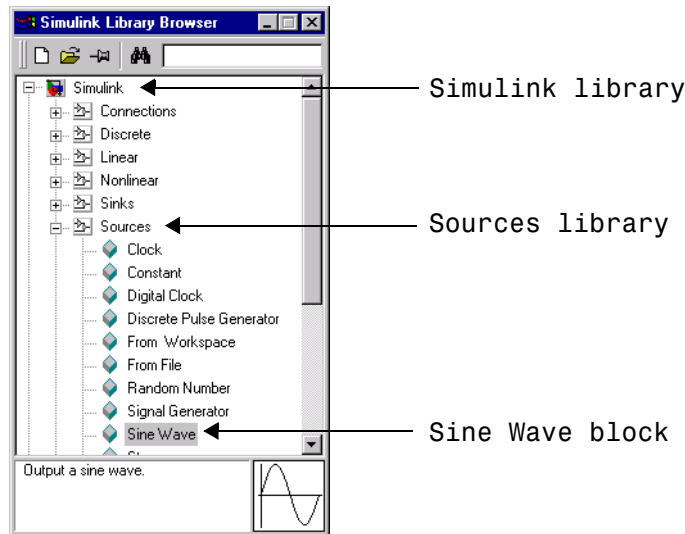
Simulink Library Browser

Simulink
Connections
Discrete
Linear
Nonlinear
Sinks
Sources
Clock
Constant
Digital Clock
Discrete Pulse Generator
From Workspace
From File
Random Number
Signal Generator
Sine Wave

Output a sine wave.

Simulink library

Sources library

Sine Wave block